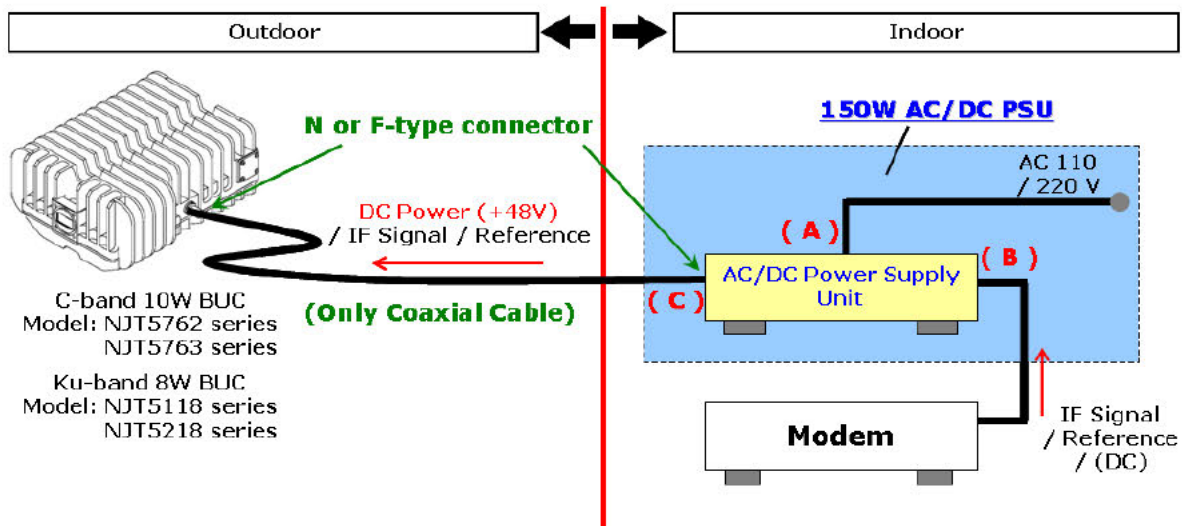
Outdoor

Indoor

150W AC/DC PSU

N or F-type connector

AC 110 / 220 V

DC Power (+48V) / IF Signal / Reference

( A )

( B )

AC/DC Power Supply Unit

( C )

(Only Coaxial Cable)

C-band 10W BUC
Model: NJT5762 series
NJT5763 series

Ku-band 8W BUC
Model: NJT5118 series
NJT5218 series

Modem

IF Signal / Reference / (DC)